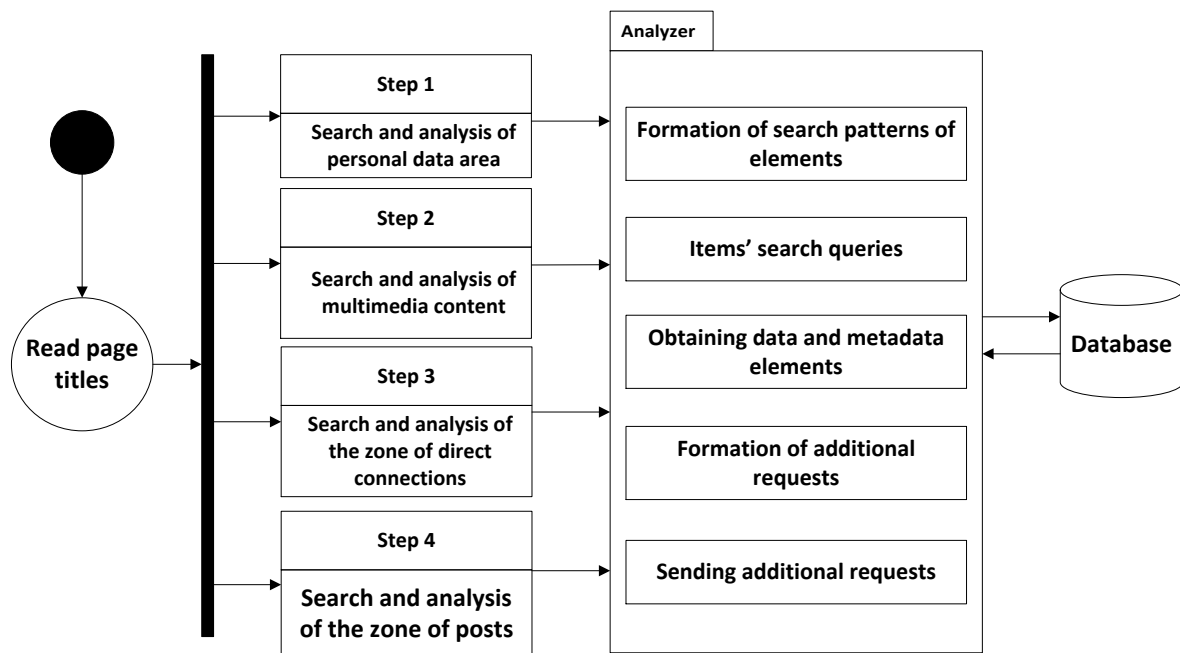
Read page titles

Step 1

Search and analysis of personal data area

Step 2

Search and analysis of multimedia content

Step 3

Search and analysis of the zone of direct connections

Step 4

Search and analysis of the zone of posts

Analyzer

Formation of search patterns of elements

Items' search queries

Obtaining data and metadata elements

Formation of additional requests

Sending additional requests

Database